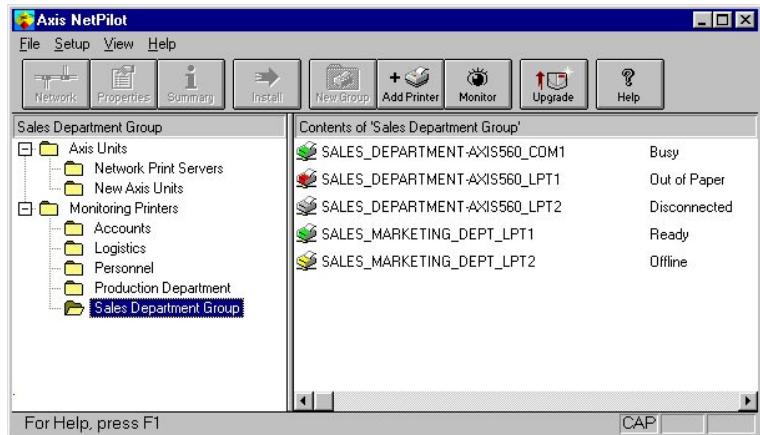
Axis NetPilot
File Setup View Help
Network Properties Summary Install New Group Add Printer Monitor Upgrade Help

Sales Department Group
Axis Units
Network Print Servers
New Axis Units
Monitoring Printers
Accounts
Logistics
Personnel
Production Department
Sales Department Group

Contents of 'Sales Department Group'
| | |
|---|---|
| SALES_DEPARTMENT-AXIS560_COM1 | Busy |
| SALES_DEPARTMENT-AXIS560_LPT1 | Out of Paper |
| SALES_DEPARTMENT-AXIS560_LPT2 | Disconnected |
| SALES_MARKETING_DEPT_LPT1 | Ready |
| SALES_MARKETING_DEPT_LPT2 | Offline |

For Help, press F1
CAP